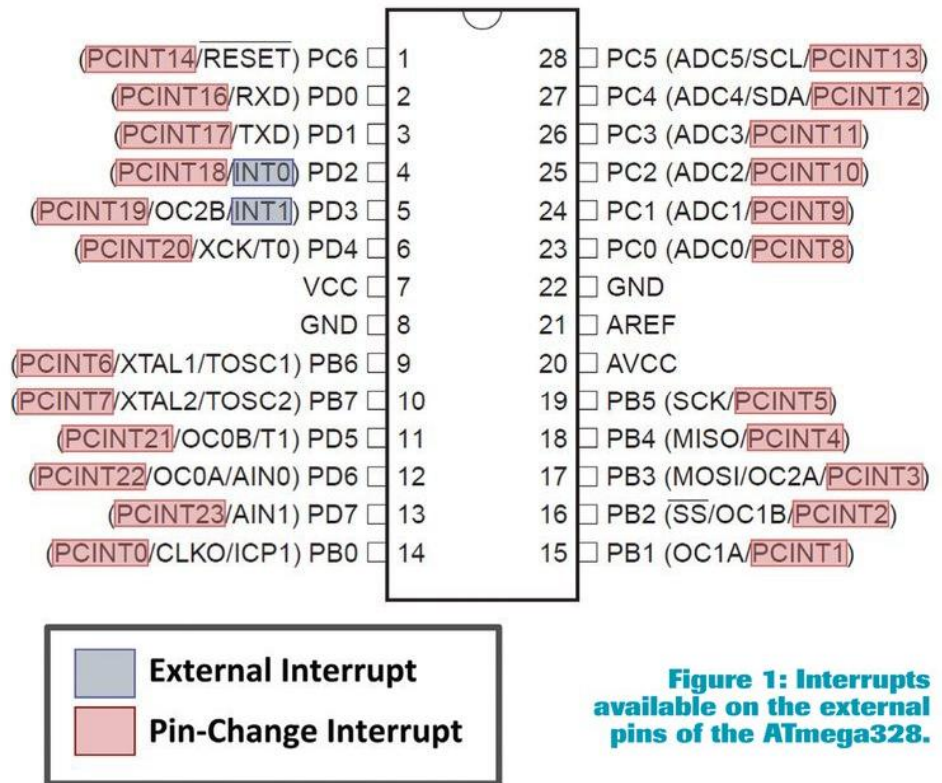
(PCINT14/$\overline{\text{RESET}}$) PC6 1
(PCINT16/RXD) PD0 2
(PCINT17/TXD) PD1 3
(PCINT18/INT0) PD2 4
(PCINT19/OC2B/INT1) PD3 5
(PCINT20/XCK/T0) PD4 6
VCC 7
GND 8
(PCINT6/XTAL1/TOSC1) PB6 9
(PCINT7/XTAL2/TOSC2) PB7 10
(PCINT21/OC0B/T1) PD5 11
(PCINT22/OC0A/AIN0) PD6 12
(PCINT23/AIN1) PD7 13
(PCINT0/CLKO/ICP1) PB0 14

28 PC5 (ADC5/SCL/PCINT13)
27 PC4 (ADC4/SDA/PCINT12)
26 PC3 (ADC3/PCINT11)
25 PC2 (ADC2/PCINT10)
24 PC1 (ADC1/PCINT9)
23 PC0 (ADC0/PCINT8)
22 GND
21 AREF
20 AVCC
19 PB5 (SCK/PCINT5)
18 PB4 (MISO/PCINT4)
17 PB3 (MOSI/OC2A/PCINT3)
16 PB2 ($\overline{\text{SS}}$/OC1B/PCINT2)
15 PB1 (OC1A/PCINT1)

External Interrupt
Pin-Change Interrupt

Figure 1: Interrupts available on the external pins of the ATmega328.